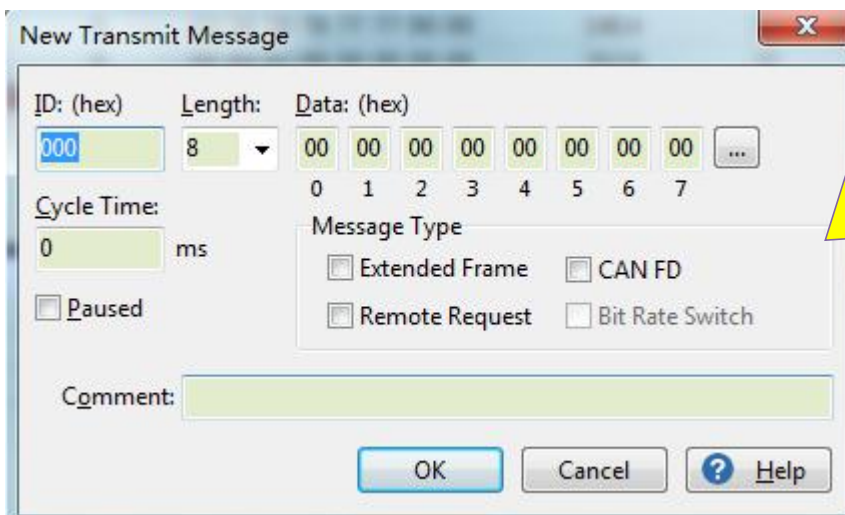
New Transmit Message

ID: (hex)
000

Length:
8

Data: (hex)
00 00 00 00 00 00 00 00 ...
0 1 2 3 4 5 6 7

Cycle Time:
0 ms

Paused

Message Type
Extended Frame
CAN FD
Remote Request
Bit Rate Switch

Comment:

OK
Cancel
Help